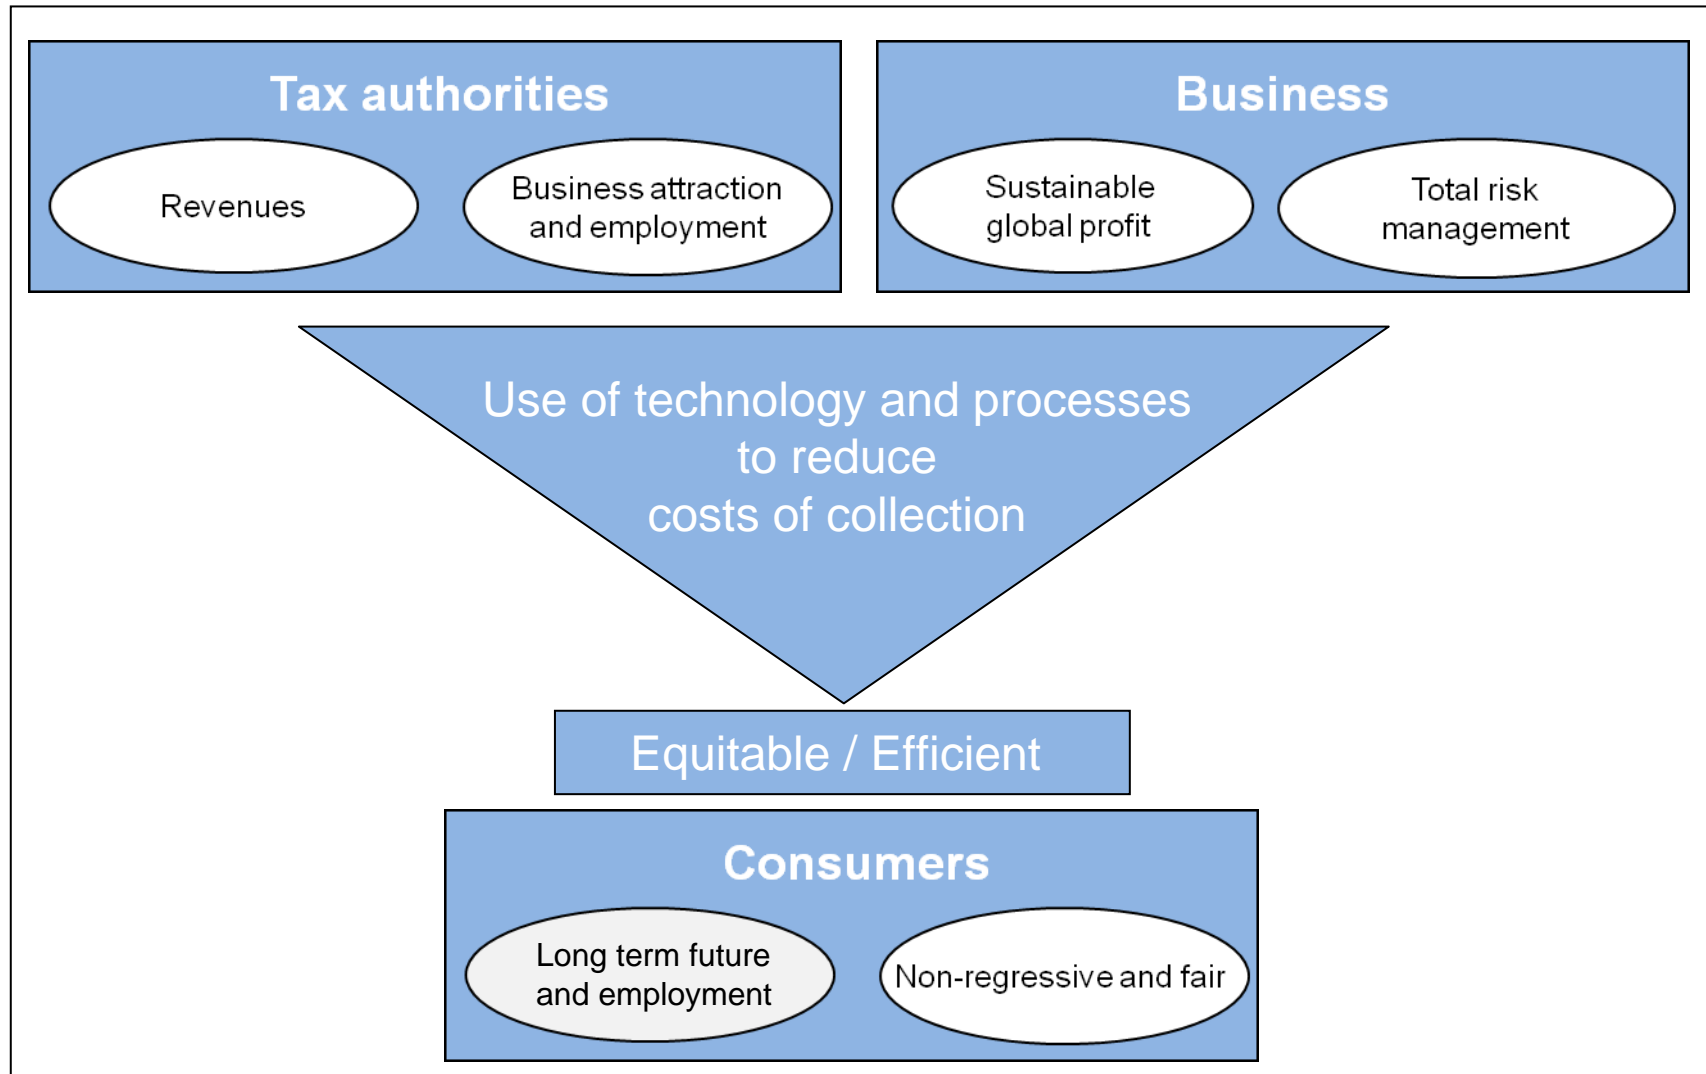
Tax authorities

Revenues

Business attraction and employment

Business

Sustainable global profit

Total risk management

Use of technology and processes to reduce costs of collection

Equitable / Efficient

Consumers

Long term future and employment

Non-regressive and fair